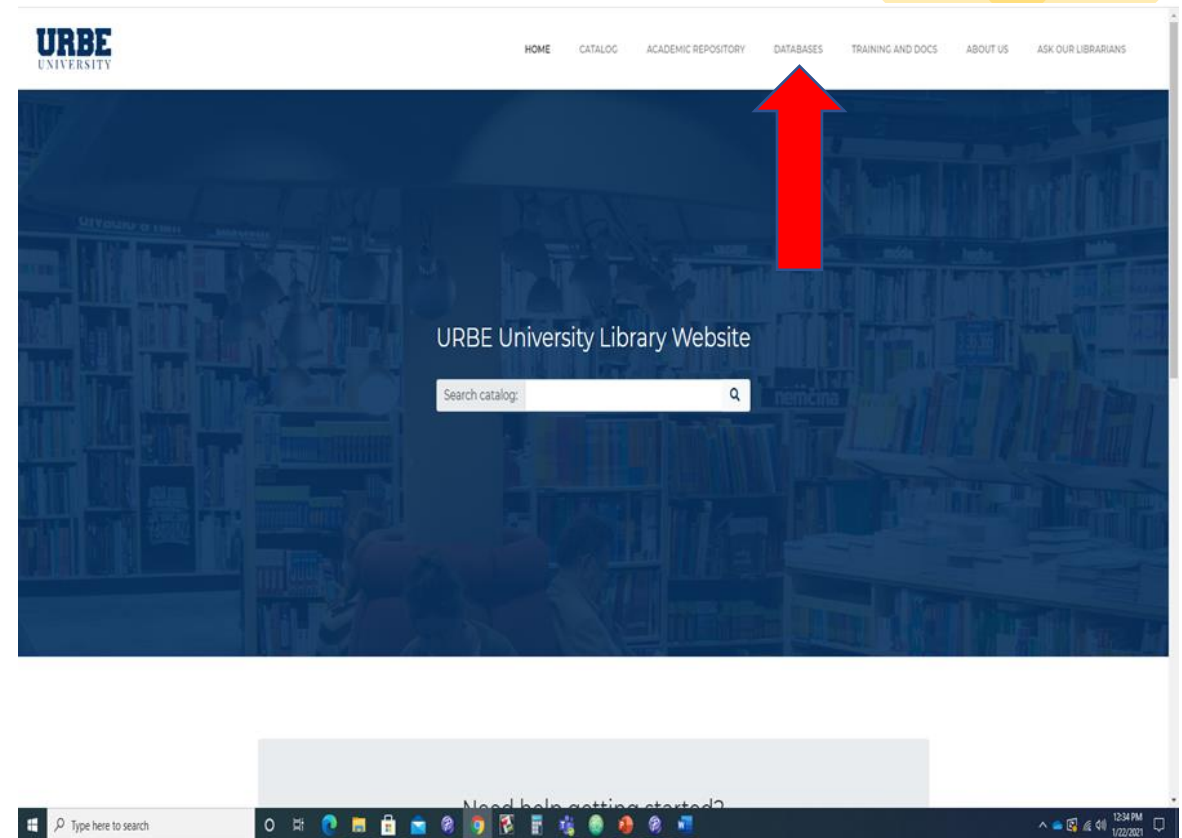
URBE
UNIVERSITY

HOME CATALOG ACADEMIC REPOSITORY DATABASES TRAINING AND DOCS ABOUT US ASK OUR LIBRARIANS

URBE University Library Website

Search catalog:

Need help getting started?

Type here to search

12:34 PM
1/22/2021